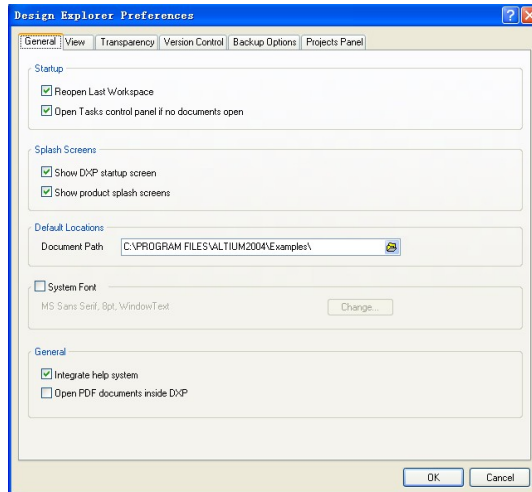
Design Explorer Preferences

General | View | Transparency | Version Control | Backup Options | Projects Panel

Startup

Reopen Last Workspace

Open Tasks control panel if no documents open

Splash Screens

Show DXP startup screen

Show product splash screens

Default Locations

Document Path C:\PROGRAM FILES\ALTIUM2004\Examples\

System Font

MS Sans Serif, 8pt, WindowText

Change...

General

Integrate help system

Open PDF documents inside DXP

OK

Cancel